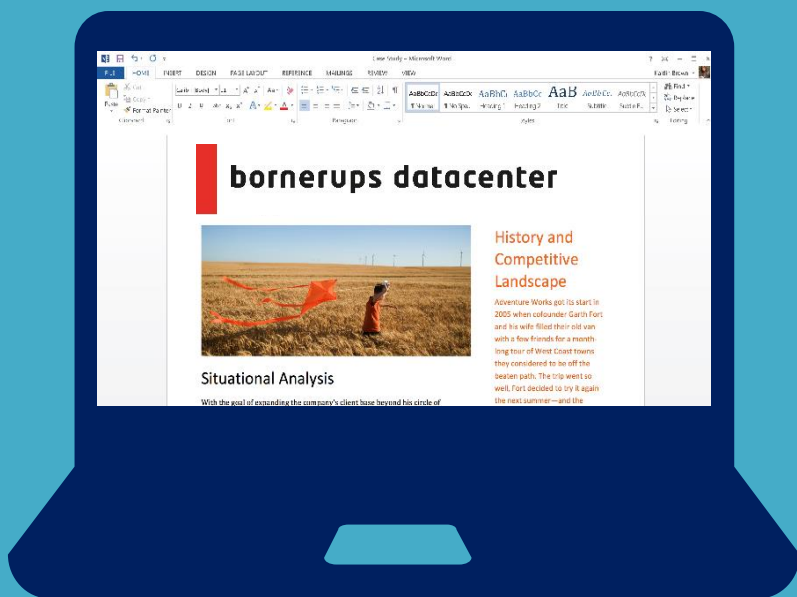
Case Study - Microsoft Word

FILE HOME INSERT DESIGN PAGE LAYOUT REFERENCES MAILINGS REVIEW VIEW

Paste Cut Copy Format Painter

Clipboard Font Paragraph Styles Editing

AaBbCcDd AaBbCcDc AaBbCc AaBbCcc AaB AaBbCcc AaBbCcD

¶ Normal ¶ No Spac... Heading 1 Heading 2 Title Subtitle Subtle E...

Find Replace Select

bornerups datacenter

Situational Analysis

With the goal of expanding the company's client base beyond his circle of

History and Competitive Landscape

Adventure Works got its start in 2005 when cofounder Garth Fort and his wife filled their old van with a few friends for a month long tour of West Coast towns they considered to be off the beaten path. The trip went so well, Fort decided to try it again the next summer—and the